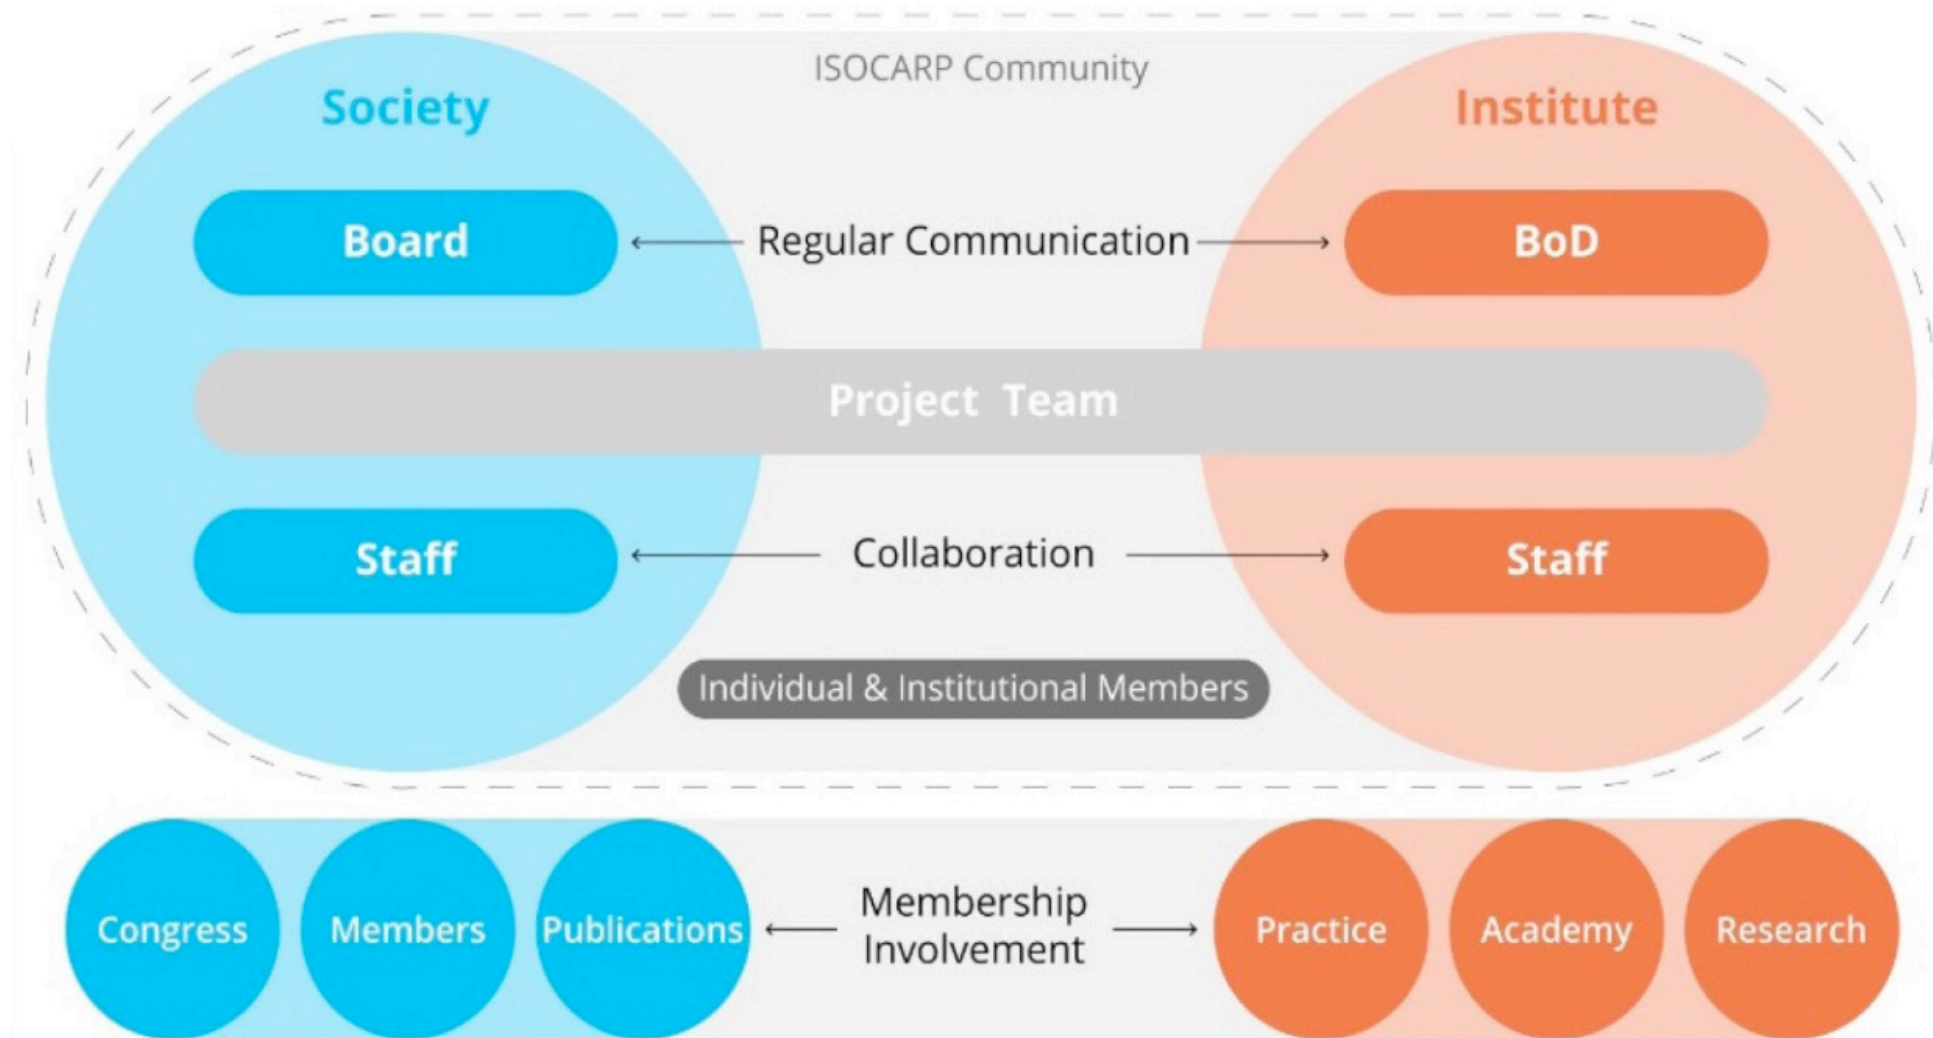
ISOCARP Community

Society

Institute

Board

Regular Communication

BoD

Project Team

Staff

Collaboration

Staff

Individual & Institutional Members

Congress

Members

Publications

Membership Involvement

Practice

Academy

Research